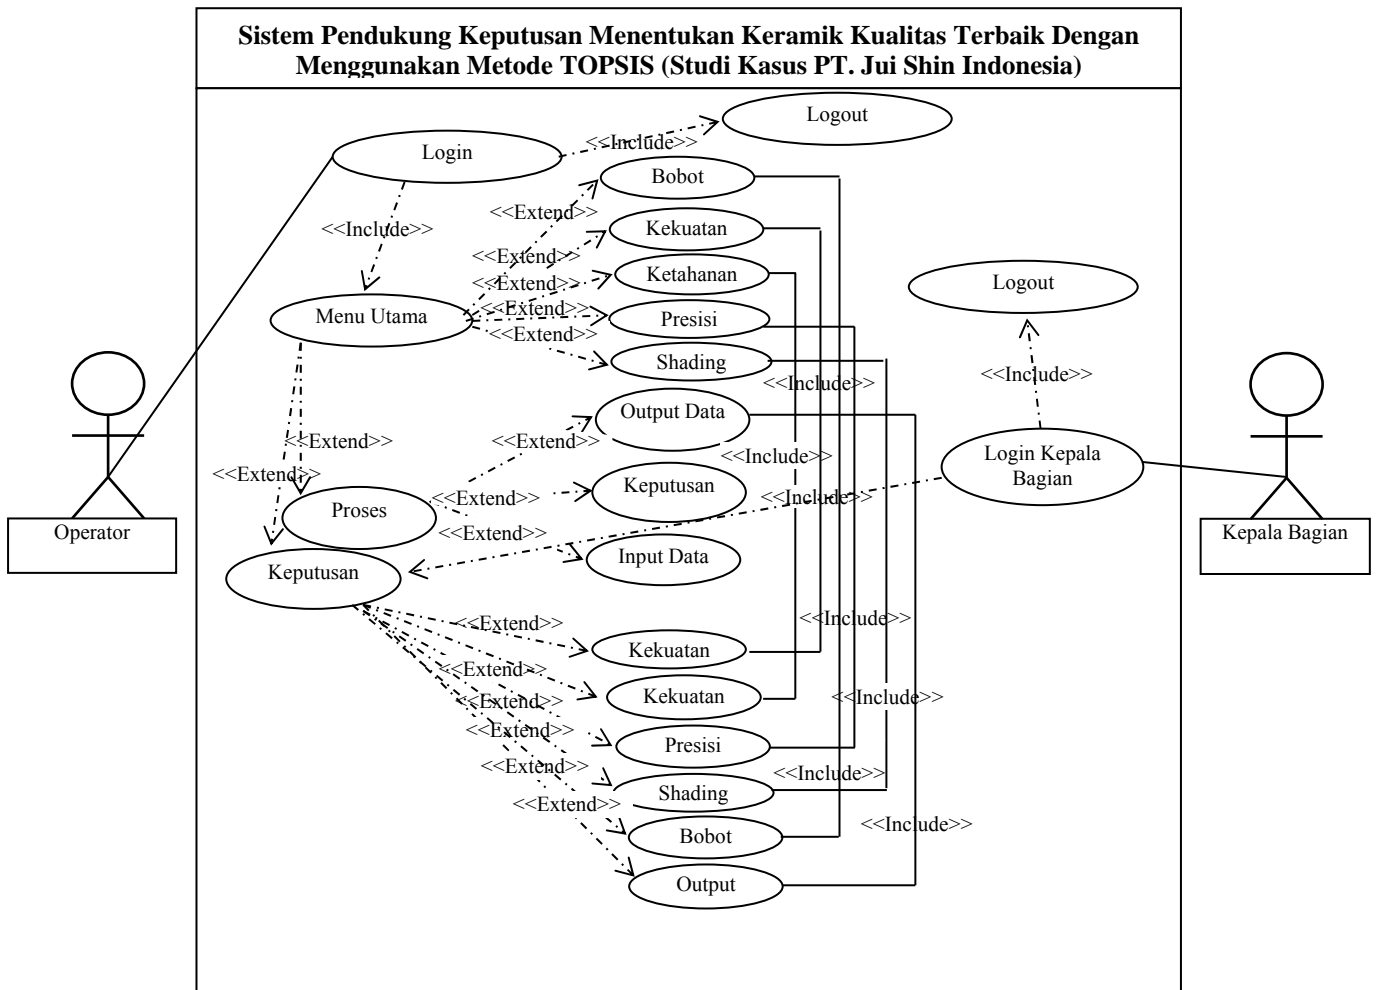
Sistem Pendukung Keputusan Menentukan Keramik Kualitas Terbaik Dengan Menggunakan Metode TOPSIS (Studi Kasus PT. Jui Shin Indonesia)

Logout

<<Include>>

Login

Bobot

<<Include>>

<<Extend>>

Kekuatan

<<Extend>>

Ketahanan

<<Extend>>

<<Extend>>

Logout

Menu Utama

Presisi

<<Extend>>

Shading

<<Include>>

<<Include>>

Output Data

<<Extend>>

<<Extend>>

<<Include>>

Login Kepala Bagian

<<Extend>>

Proses

<<Extend>>

Keputusan

<<Include>>

Operator

<<Extend>>

Input Data

Kepala Bagian

Keputusan

<<Extend>>

<<Include>>

Kekuatan

<<Extend>>

Kekuatan

<<Include>>

<<Extend>>

<<Extend>>

Presisi

<<Extend>>

<<Include>>

Shading

<<Extend>>

Bobot

<<Include>>

Output